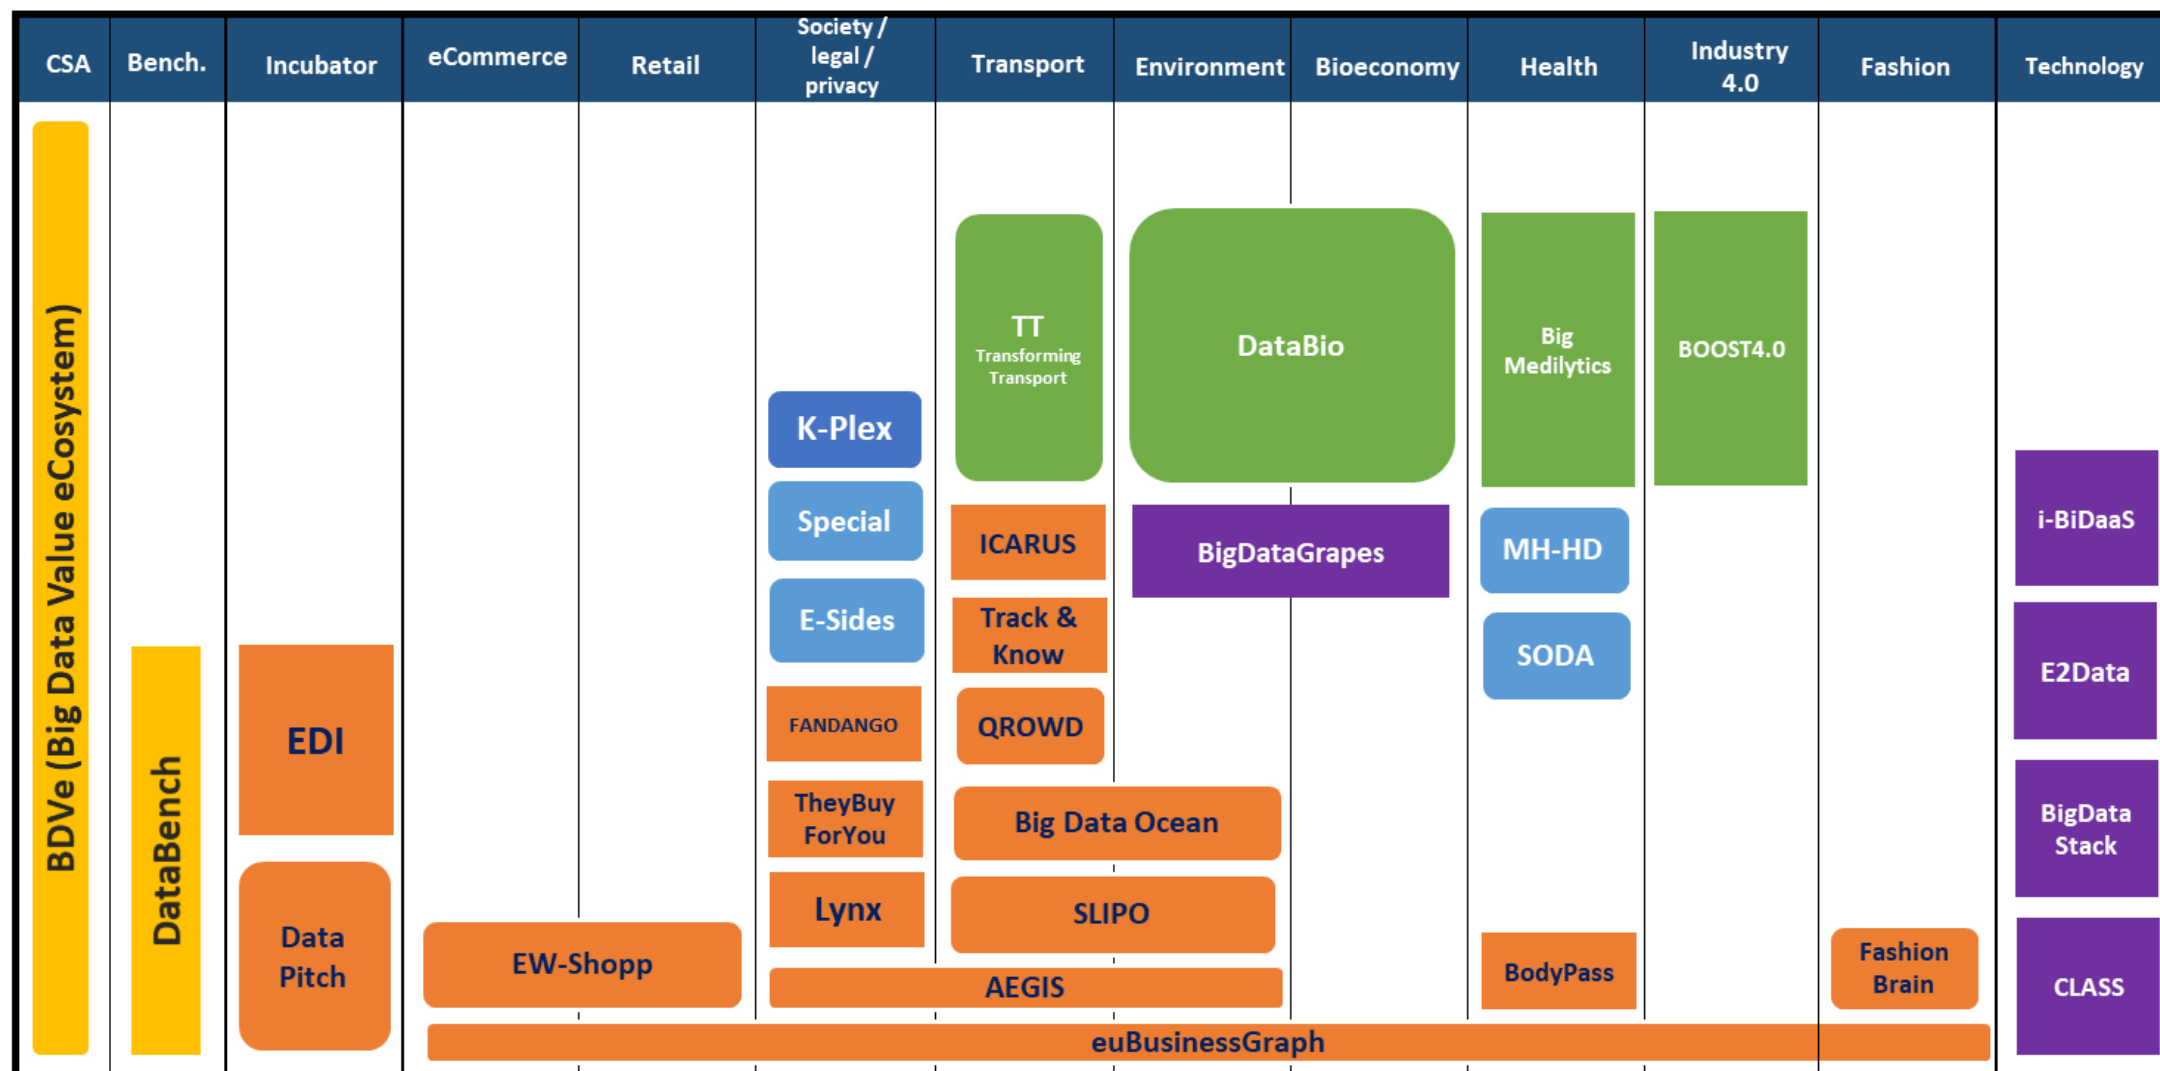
| CSA | Bench. | Incubator | eCommerce | Retail | Society / legal / privacy | Transport | Environment | Bioeconomy | Health | Industry 4.0 | Fashion | Technology |
|---|---|---|---|---|---|---|---|---|---|---|---|---|

TT Transforming Transport

DataBio

Big Medilytics

BOOST4.0

K-Plex

Special

ICARUS

BigDataGrapes

MH-HD

i-BiDaaS

E-Sides

Track & Know

SODA

E2Data

BDVe (Big Data Value eCosystem)

DataBench

EDI

FANDANGO

QROWD

TheyBuy ForYou

Big Data Ocean

BigData Stack

Data Pitch

Lynx

SLIPO

EW-Shopp

BodyPass

Fashion Brain

CLASS

AEGIS

euBusinessGraph